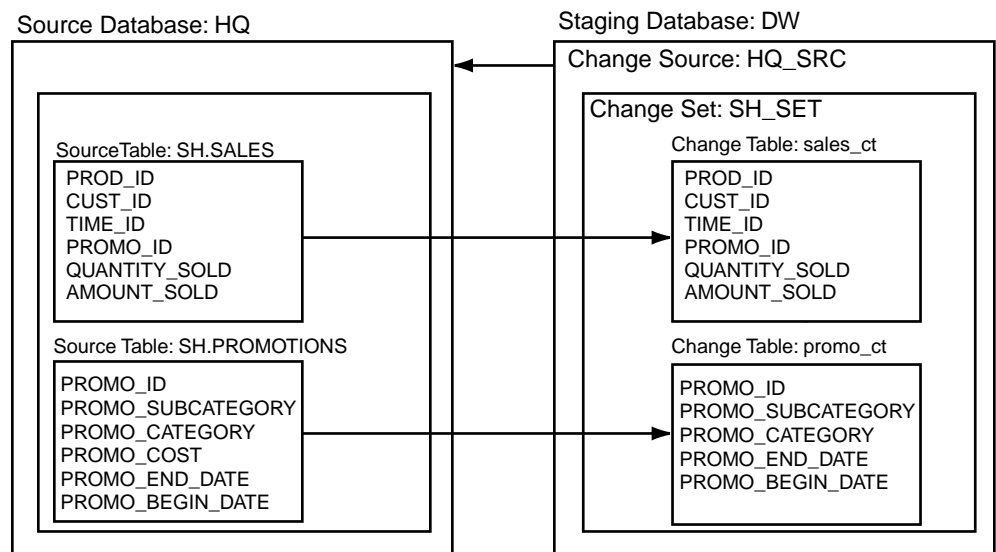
Source Database: HQ

SourceTable: SH.SALES

PROD_ID
CUST_ID
TIME_ID
PROMO_ID
QUANTITY_SOLD
AMOUNT_SOLD

Source Table: SH.PROMOTIONS

PROMO_ID
PROMO_SUBCATEGORY
PROMO_CATEGORY
PROMO_COST
PROMO_END_DATE
PROMO_BEGIN_DATE

Staging Database: DW

Change Source: HQ_SRC

Change Set: SH_SET

Change Table: sales_ct

PROD_ID
CUST_ID
TIME_ID
PROMO_ID
QUANTITY_SOLD
AMOUNT_SOLD

Change Table: promo_ct

PROMO_ID
PROMO_SUBCATEGORY
PROMO_CATEGORY
PROMO_END_DATE
PROMO_BEGIN_DATE